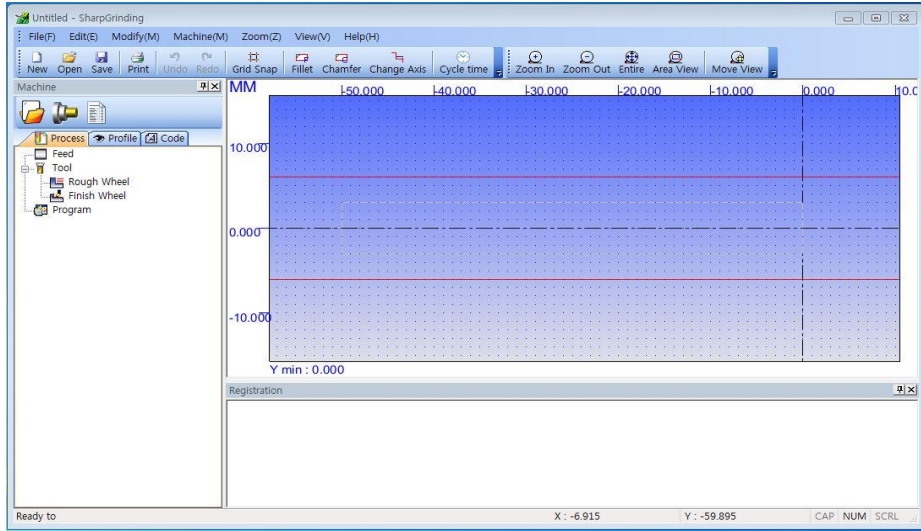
Untitled - SharpGrinding

File(F) Edit(E) Modify(M) Machine(M) Zoom(Z) View(V) Help(H)

New Open Save Print Undo Redo Grid Snap Fillet Chamfer Change Axis Cycle time Zoom In Zoom Out Entire Area View Move View

Machine

Process Profile Code

Feed
Tool
Rough Wheel
Finish Wheel
Program

MM -50.000 -40.000 -30.000 -20.000 -10.000 0.000 10.0

10.000

0.000

-10.000

Y min : 0.000

Registration

Ready to

X : -6.915

Y : -59.895

CAP NUM SCRL